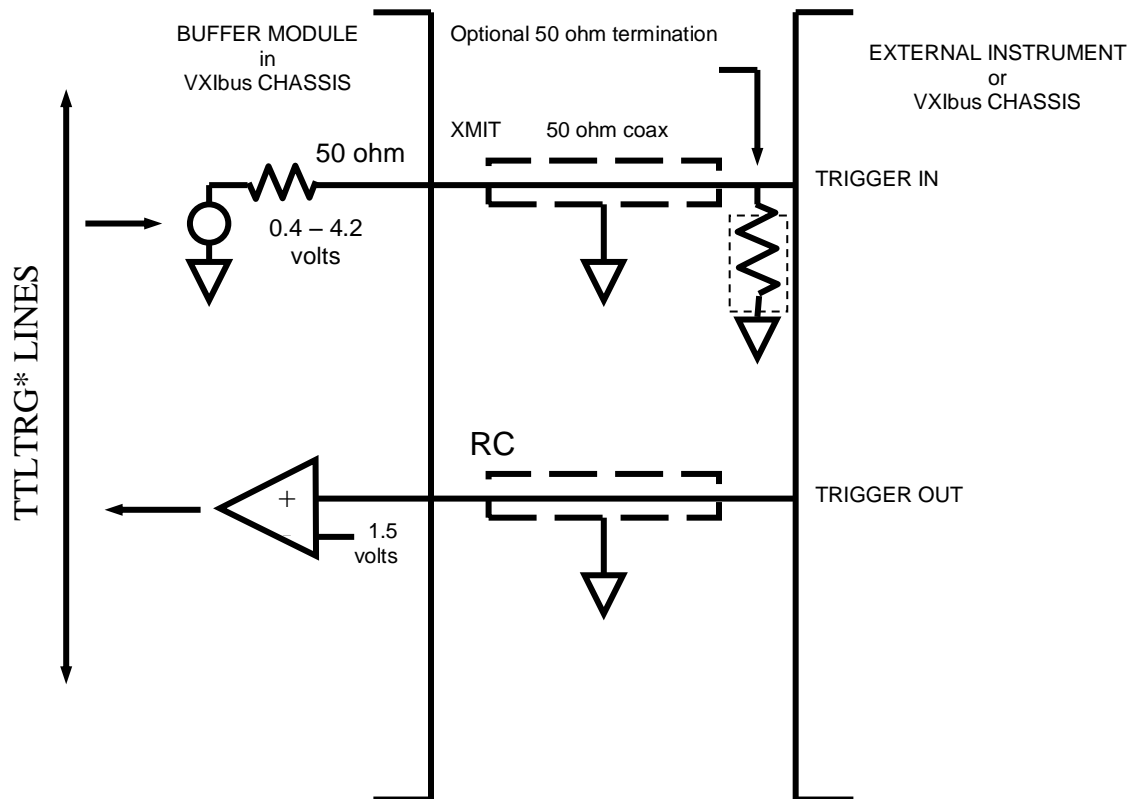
BUFFER MODULE
in
VXIbus CHASSIS

Optional 50 ohm termination

EXTERNAL INSTRUMENT
or
VXIbus CHASSIS

TTL TRG* LINES

50 ohm

XMIT

50 ohm coax

TRIGGER IN

0.4 – 4.2
volts

RC

+

TRIGGER OUT

1.5
volts